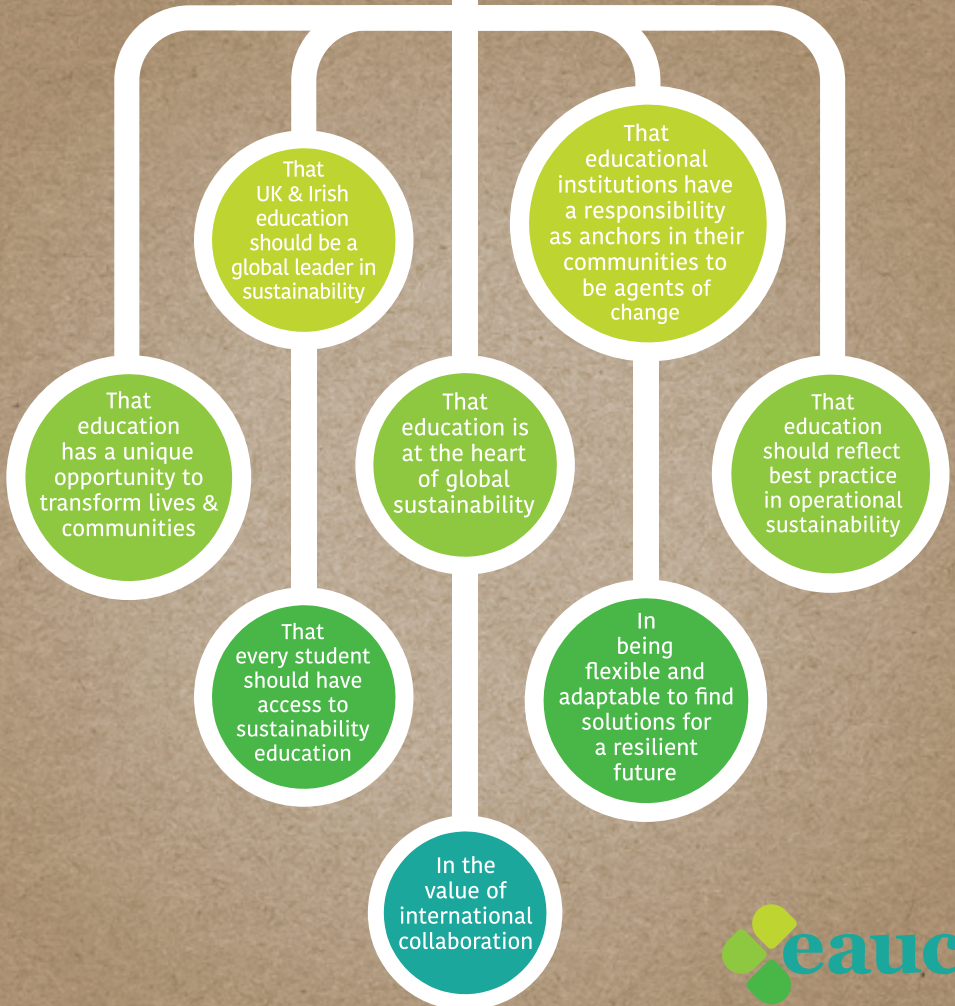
That UK & Irish education should be a global leader in sustainability

That educational institutions have a responsibility as anchors in their communities to be agents of change

That education has a unique opportunity to transform lives & communities

That education is at the heart of global sustainability

That education should reflect best practice in operational sustainability

That every student should have access to sustainability education

In being flexible and adaptable to find solutions for a resilient future

In the value of international collaboration

eauc